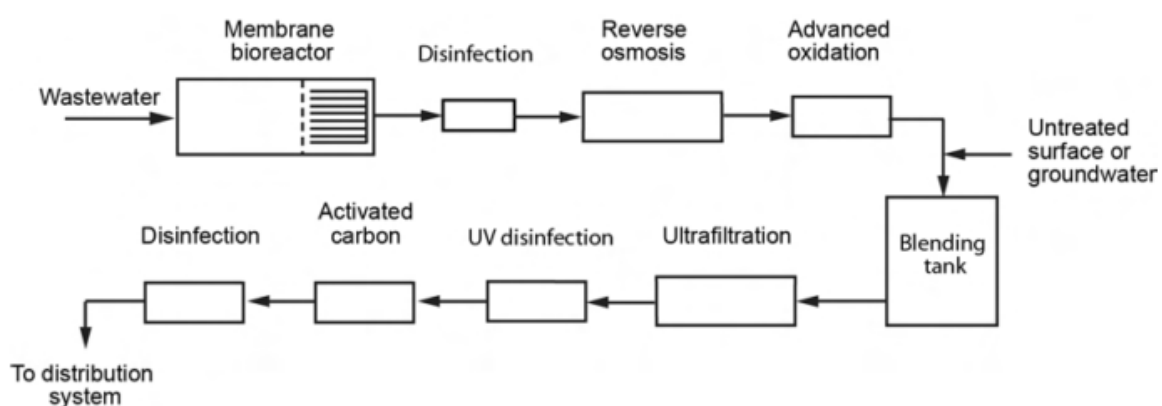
Wastewater

Membrane bioreactor

Disinfection

Reverse osmosis

Advanced oxidation

Untreated surface or groundwater

Blending tank

Ultrafiltration

UV disinfection

Activated carbon

Disinfection

To distribution system